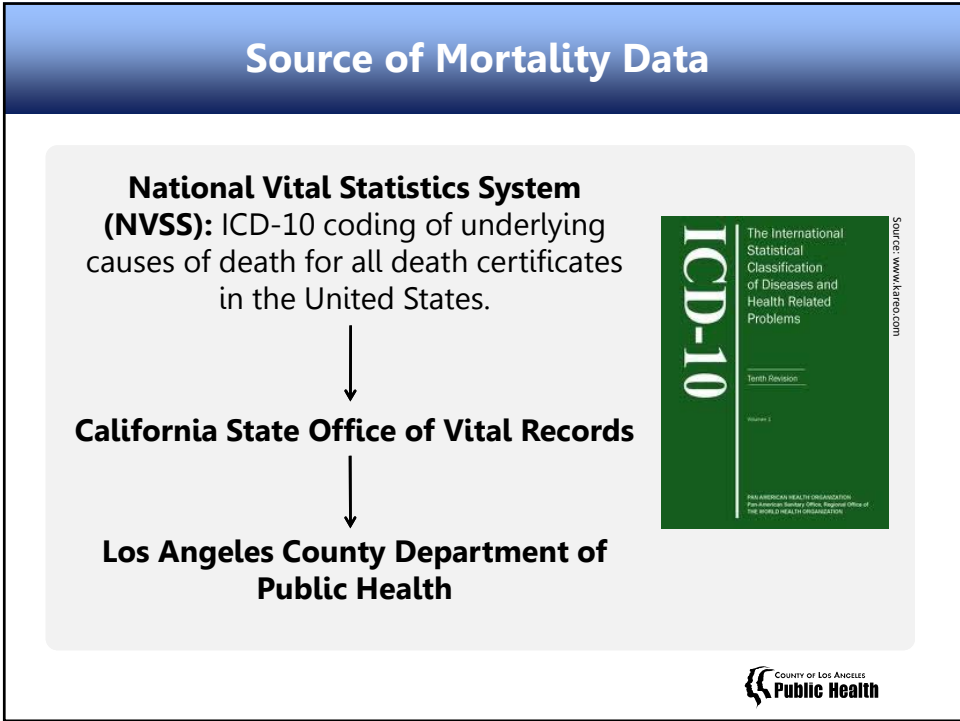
Source of Mortality Data

National Vital Statistics System (NVSS): ICD-10 coding of underlying causes of death for all death certificates in the United States.

California State Office of Vital Records

Los Angeles County Department of Public Health

ICD-10

The International Statistical Classification of Diseases and Health Related Problems

Tenth Revision

Volume 1

PAN AMERICAN HEALTH ORGANIZATION
Pan American Sanitary Office, Regional Office of
THE WORLD HEALTH ORGANIZATION

Source: www.kareo.com

COUNTY OF LOS ANGELES
Public Health